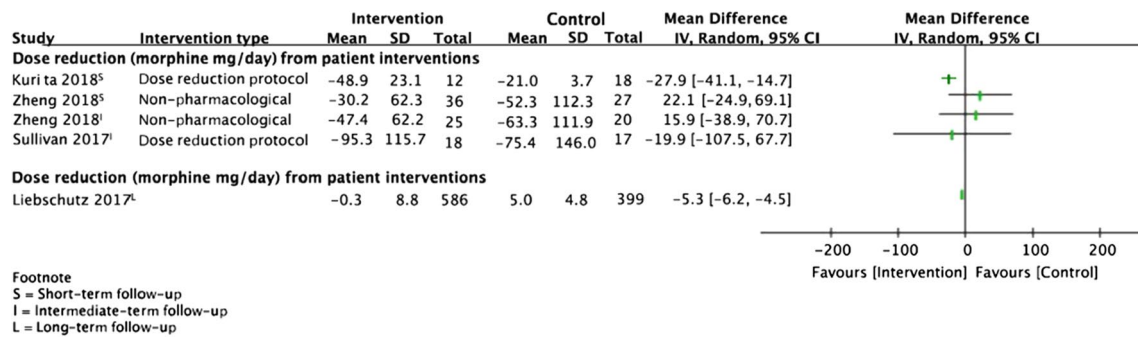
| Study | Intervention type | Intervention Mean | Intervention SD | Intervention Total | Control Mean | Control SD | Control Total | Mean Difference IV, Random, 95% CI |
|---|---|---|---|---|---|---|---|---|
| **Dose reduction (morphine mg/day) from patient interventions** | | | | | | | | |
| Kuri ta 2018$^S$ | Dose reduction protocol | −48.9 | 23.1 | 12 | −21.0 | 3.7 | 18 | −27.9 [−41.1, −14.7] |
| Zheng 2018$^S$ | Non-pharmacological | −30.2 | 62.3 | 36 | −52.3 | 112.3 | 27 | 22.1 [−24.9, 69.1] |
| Zheng 2018$^I$ | Non-pharmacological | −47.4 | 62.2 | 25 | −63.3 | 111.9 | 20 | 15.9 [−38.9, 70.7] |
| Sullivan 2017$^I$ | Dose reduction protocol | −95.3 | 115.7 | 18 | −75.4 | 146.0 | 17 | −19.9 [−107.5, 67.7] |
| **Dose reduction (morphine mg/day) from patient interventions** | | | | | | | | |
| Liebschutz 2017$^L$ | | −0.3 | 8.8 | 586 | 5.0 | 4.8 | 399 | −5.3 [−6.2, −4.5] |

Mean Difference
IV, Random, 95% CI

−200 −100 0 100 200
Favours [Intervention] Favours [Control]

Footnote
S = Short-term follow-up
I = Intermediate-term follow-up
L = Long-term follow-up